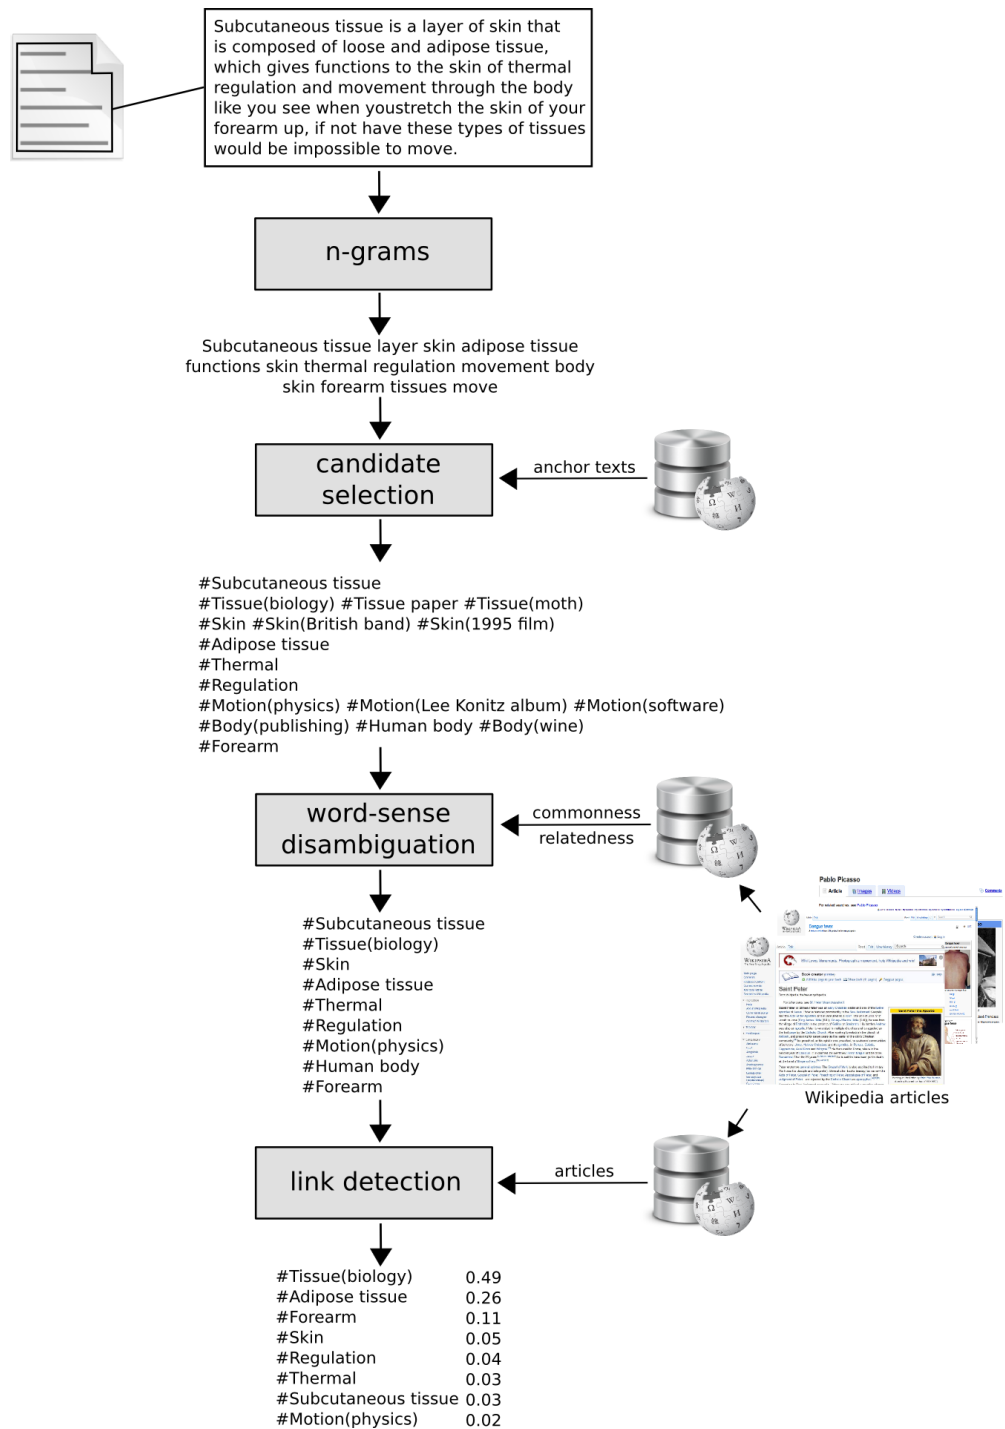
Subcutaneous tissue is a layer of skin that is composed of loose and adipose tissue, which gives functions to the skin of thermal regulation and movement through the body like you see when youstretch the skin of your forearm up, if not have these types of tissues would be impossible to move.

n-grams

Subcutaneous tissue layer skin adipose tissue functions skin thermal regulation movement body skin forearm tissues move

candidate selection

anchor texts

#Subcutaneous tissue
#Tissue(biology) #Tissue paper #Tissue(moth)
#Skin #Skin(British band) #Skin(1995 film)
#Adipose tissue
#Thermal
#Regulation
#Motion(physics) #Motion(Lee Konitz album) #Motion(software)
#Body(publishing) #Human body #Body(wine)
#Forearm

word-sense disambiguation

commonness
relatedness

#Subcutaneous tissue
#Tissue(biology)
#Skin
#Adipose tissue
#Thermal
#Regulation
#Motion(physics)
#Human body
#Forearm

Pablo Picasso

Saint Peter

Wikipedia articles

link detection

articles

| | |
|---|---|
| #Tissue(biology) | 0.49 |
| #Adipose tissue | 0.26 |
| #Forearm | 0.11 |
| #Skin | 0.05 |
| #Regulation | 0.04 |
| #Thermal | 0.03 |
| #Subcutaneous tissue | 0.03 |
| #Motion(physics) | 0.02 |